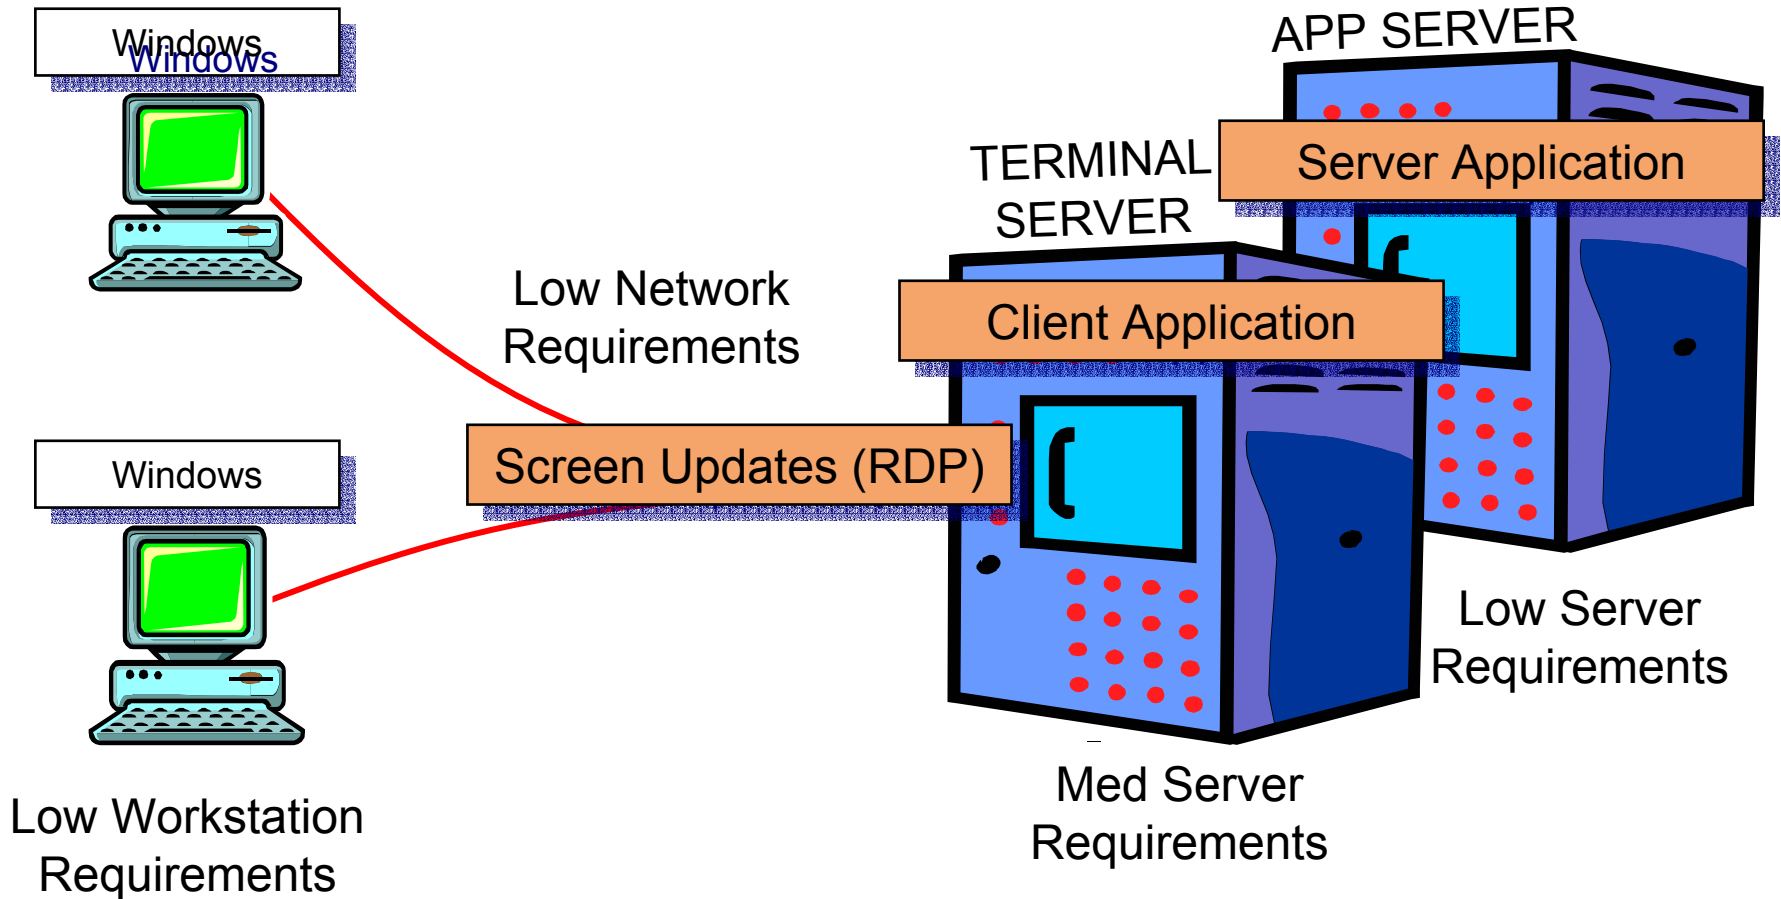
Windows
Windows

APP SERVER

Server Application

TERMINAL SERVER

Low Network Requirements

Client Application

Windows

Screen Updates (RDP)

Low Server Requirements

Med Server Requirements

Low Workstation Requirements